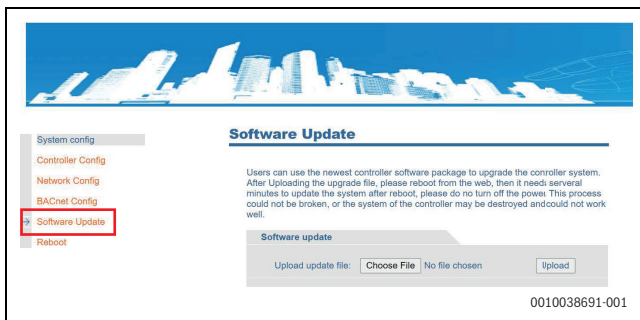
System config
Controller Config
Network Config
BACnet Config
Software Update
Reboot

Software Update

Users can use the newest controller software package to upgrade the controller system. After Uploading the upgrade file, please reboot from the web, then it needs serveral minutes to update the system after reboot, please do no turn off the power This process could not be broken, or the system of the controller may be destroyed andcould not work well.

Software update

Upload update file: Choose File No file chosen Upload

0010038691-001